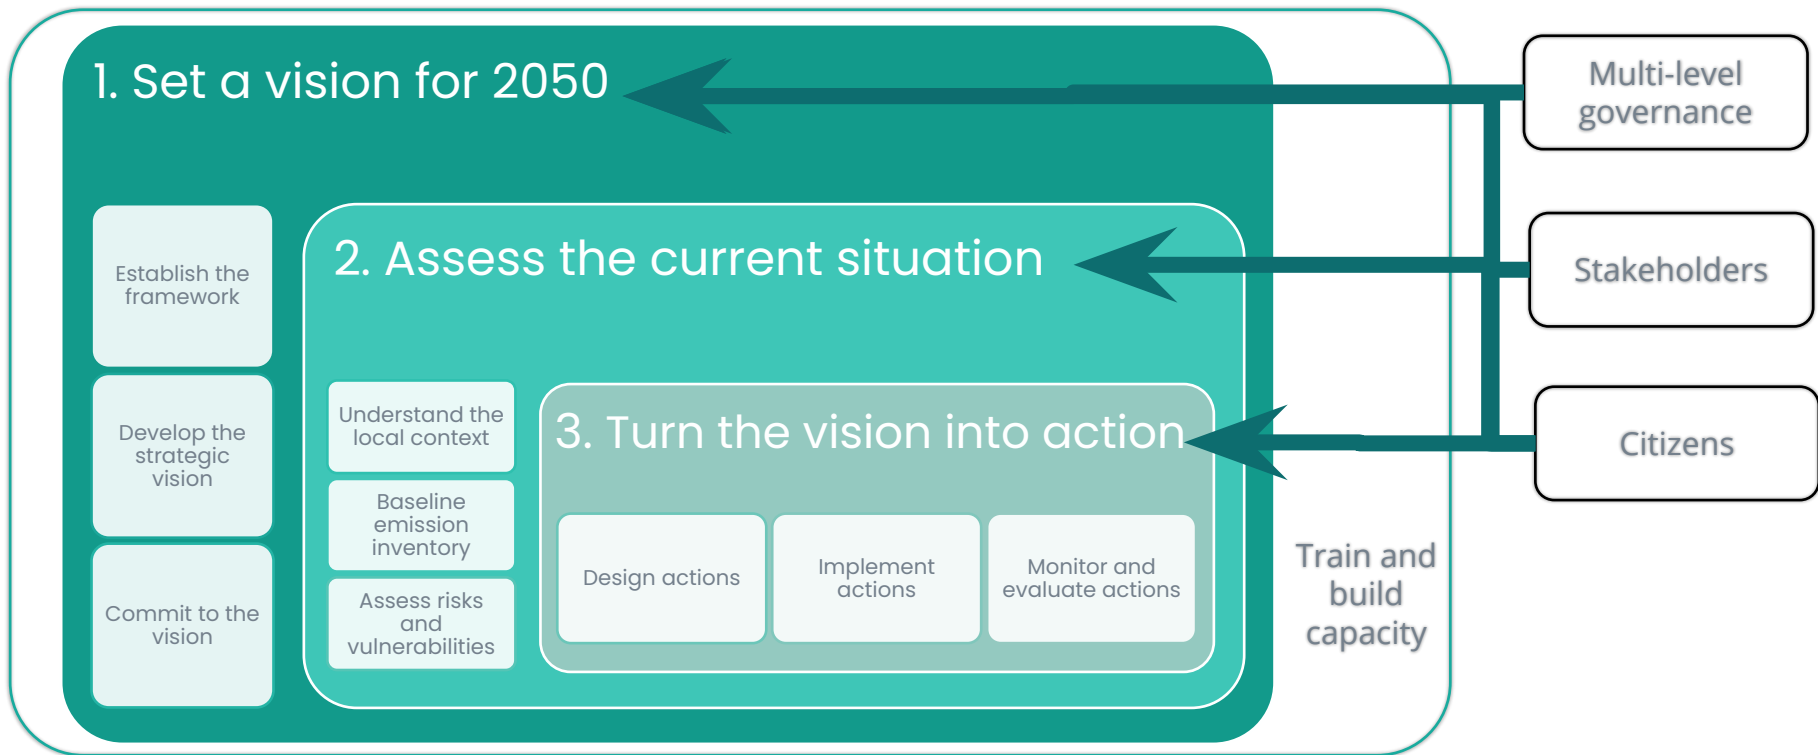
1. Set a vision for 2050

Multi-level governance

Stakeholders

Citizens

Establish the framework

Develop the strategic vision

Commit to the vision

2. Assess the current situation

Understand the local context

Baseline emission inventory

Assess risks and vulnerabilities

3. Turn the vision into action

Design actions

Implement actions

Monitor and evaluate actions

Train and build capacity